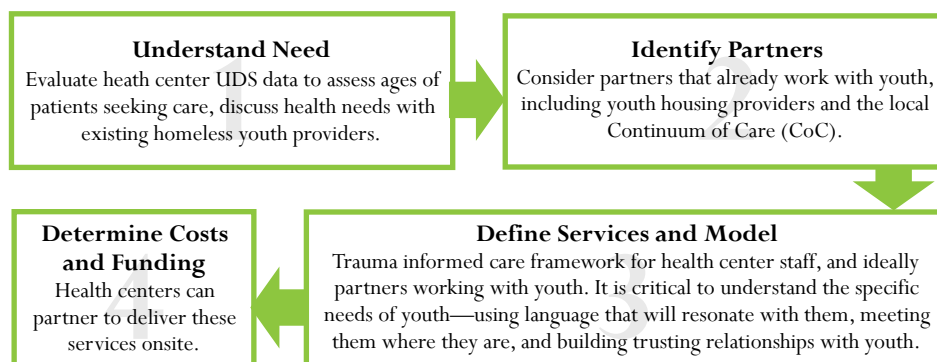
1
Understand Need
Evaluate heath center UDS data to assess ages of patients seeking care, discuss health needs with existing homeless youth providers.

2
Identify Partners
Consider partners that already work with youth, including youth housing providers and the local Continuum of Care (CoC).

3
Define Services and Model
Trauma informed care framework for health center staff, and ideally partners working with youth. It is critical to understand the specific needs of youth—using language that will resonate with them, meeting them where they are, and building trusting relationships with youth.

4
Determine Costs and Funding
Health centers can partner to deliver these services onsite.